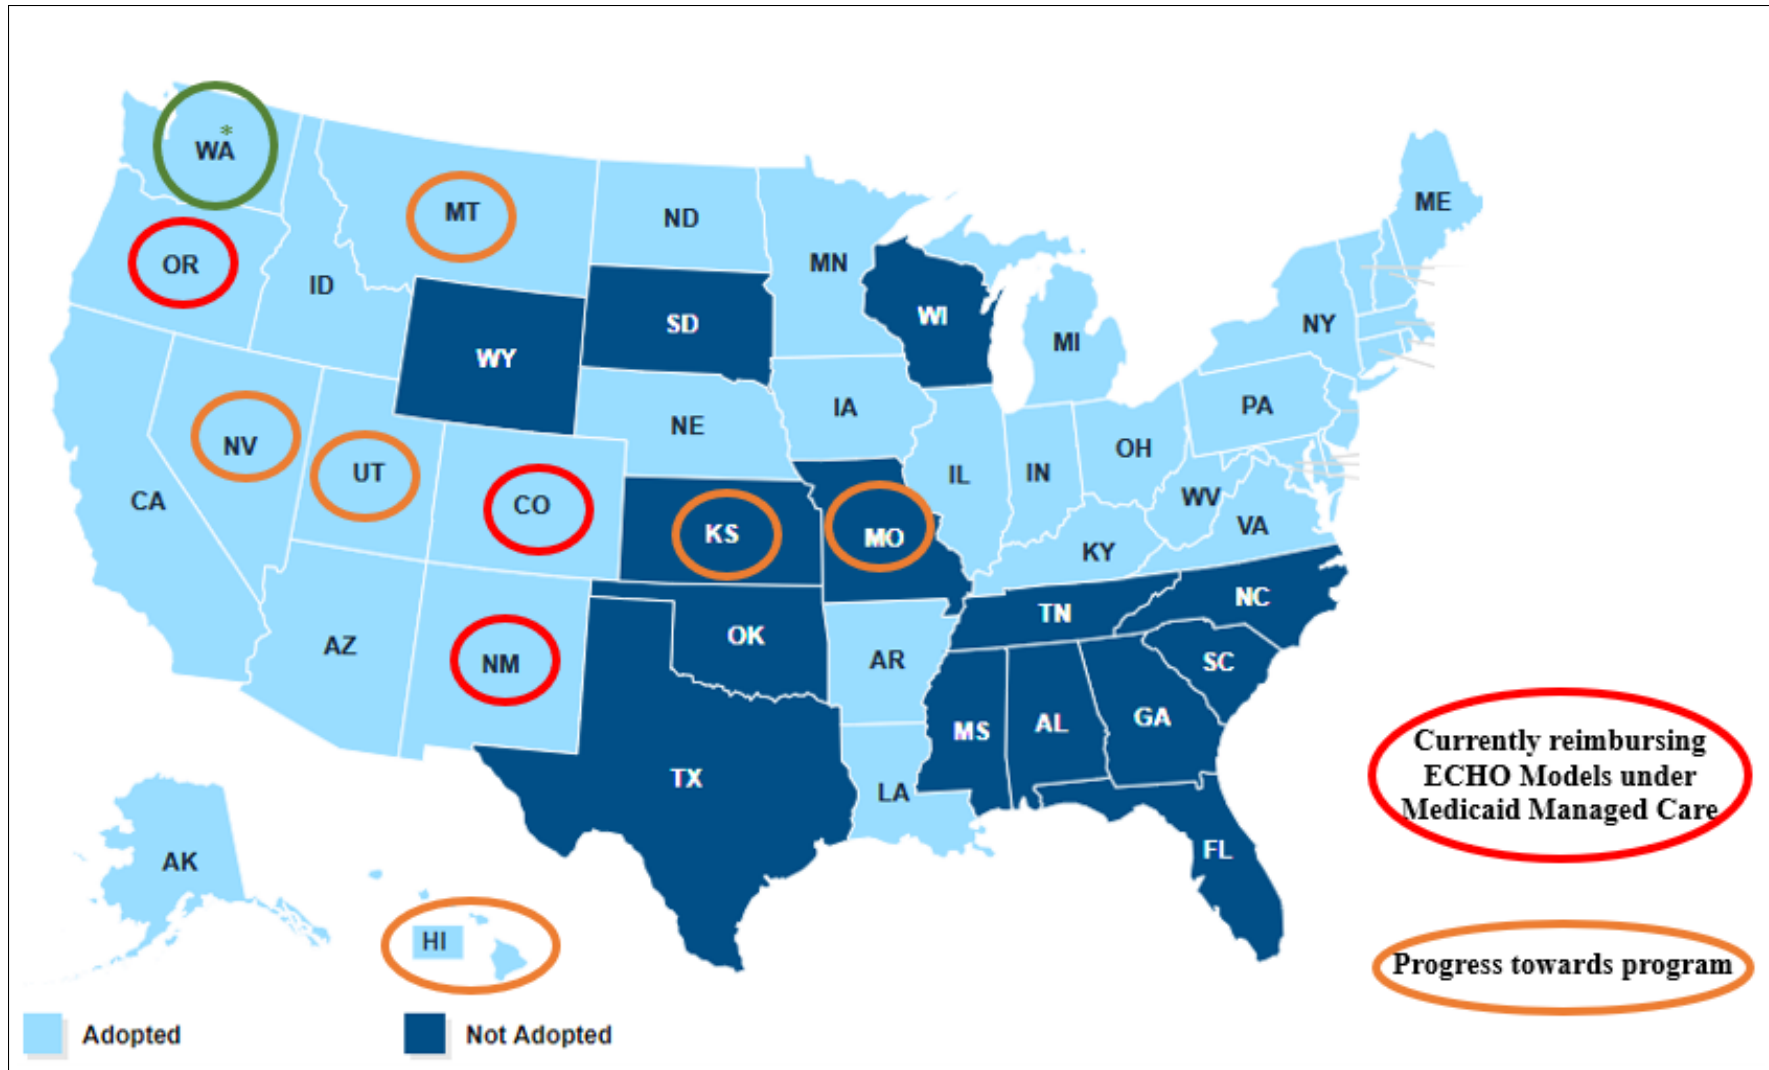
*
WA

MT

ND

ME

OR

MN

ID

SD

WI

NY

WY

MI

IA

PA

NE

NV

UT

IL

IN

OH

CA

CO

WV

KS

MO

VA

KY

NC

TN

OK

AZ

NM

AR

SC

MS

AL

GA

TX

LA

Currently reimbursing ECHO Models under Medicaid Managed Care

FL

AK

HI

Progress towards program

Adopted

Not Adopted